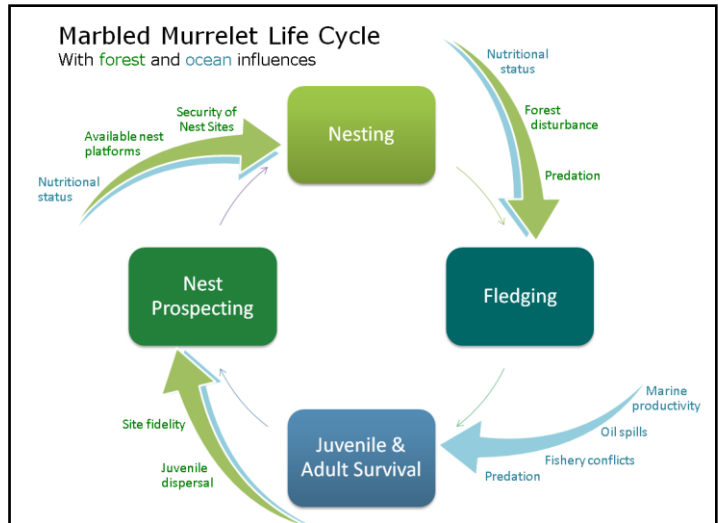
Marbled Murrelet Life Cycle
With forest and ocean influences

Nutritional status
Available nest platforms
Security of Nest Sites

Nesting

Nutritional status
Forest disturbance
Predation

Nest Prospecting

Fledging

Marine productivity
Oil spills
Fishery conflicts
Predation

Juvenile & Adult Survival

Site fidelity
Juvenile dispersal